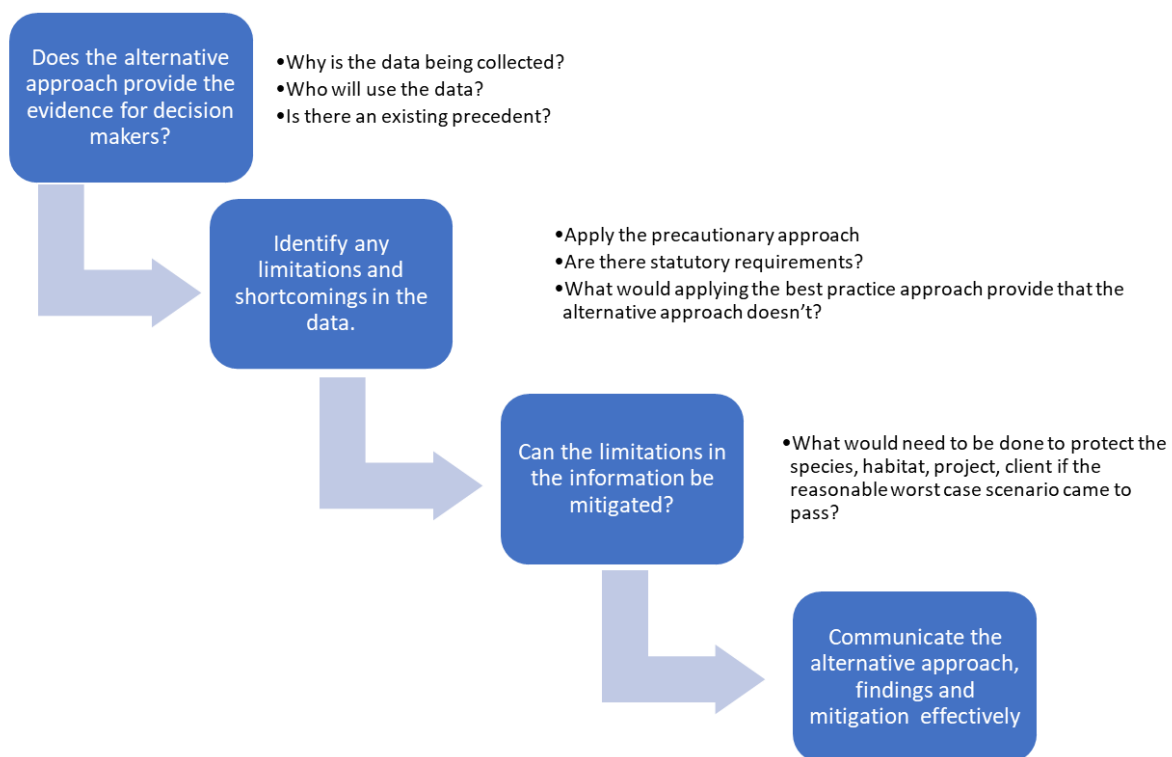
Does the alternative approach provide the evidence for decision makers?

•Why is the data being collected?
•Who will use the data?
•Is there an existing precedent?

Identify any limitations and shortcomings in the data.

•Apply the precautionary approach
•Are there statutory requirements?
•What would applying the best practice approach provide that the alternative approach doesn't?

Can the limitations in the information be mitigated?

•What would need to be done to protect the species, habitat, project, client if the reasonable worst case scenario came to pass?

Communicate the alternative approach, findings and mitigation effectively